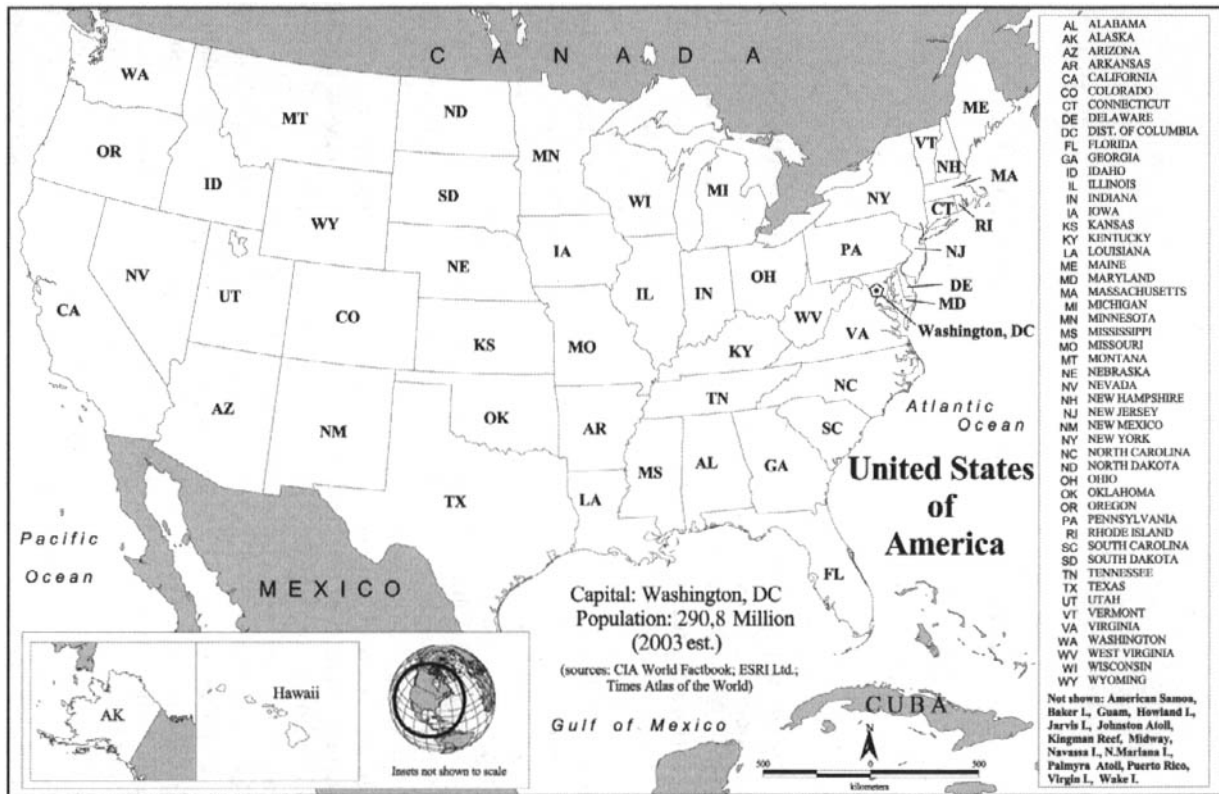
C A N A D A

WA
OR
ID
MT
ND
SD
WY
MN
WI
MI
NY
VT
NH
ME
MA
CT
RI
NJ
PA
DE
MD
Washington, DC
NV
CA
UT
CO
NE
IA
IL
IN
OH
WV
VA
KS
MO
KY
NC
TN
AZ
NM
OK
AR
SC
MS
AL
GA
TX
LA
FL

Atlantic Ocean

United States of America

Pacific Ocean

MEXICO

Capital: Washington, DC
Population: 290,8 Million
(2003 est.)
(sources: CIA World Factbook; ESRI Ltd.; Times Atlas of the World)

AK
Hawaii
Insets not shown to scale

Gulf of Mexico

CUBA

N
500 0 500
kilometers

AL ALABAMA
AK ALASKA
AZ ARIZONA
AR ARKANSAS
CA CALIFORNIA
CO COLORADO
CT CONNECTICUT
DE DELAWARE
DC DIST. OF COLUMBIA
FL FLORIDA
GA GEORGIA
ID IDAHO
IL ILLINOIS
IN INDIANA
IA IOWA
KS KANSAS
KY KENTUCKY
LA LOUISIANA
ME MAINE
MD MARYLAND
MA MASSACHUSETTS
MI MICHIGAN
MN MINNESOTA
MS MISSISSIPPI
MO MISSOURI
MT MONTANA
NE NEBRASKA
NV NEVADA
NH NEW HAMPSHIRE
NJ NEW JERSEY
NM NEW MEXICO
NY NEW YORK
NC NORTH CAROLINA
ND NORTH DAKOTA
OH OHIO
OK OKLAHOMA
OR OREGON
PA PENNSYLVANIA
RI RHODE ISLAND
SC SOUTH CAROLINA
SD SOUTH DAKOTA
TN TENNESSEE
TX TEXAS
UT UTAH
VT VERMONT
VA VIRGINIA
WA WASHINGTON
WV WEST VIRGINIA
WI WISCONSIN
WY WYOMING

Not shown: American Samoa, Baker I., Guam, Howland I., Jarvis I., Johnston Atoll, Kingman Reef, Midway, Navassa I., N.Mariana I., Palmyra Atoll, Puerto Rico, Virgin I., Wake I.